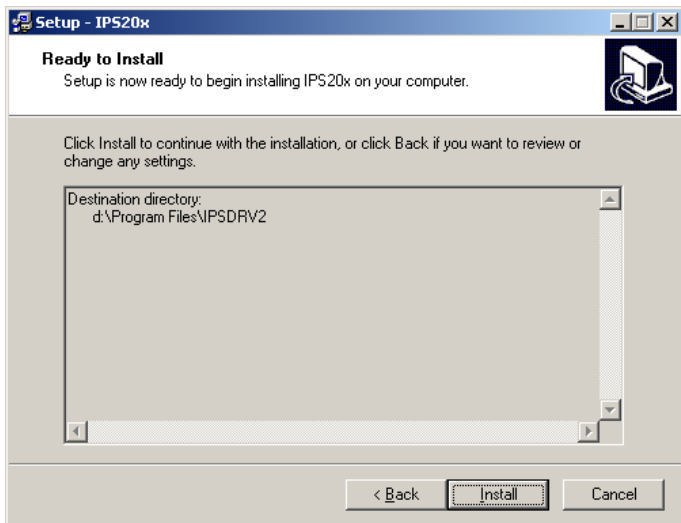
Setup - IPS20x

Ready to Install
Setup is now ready to begin installing IPS20x on your computer.

Click Install to continue with the installation, or click Back if you want to review or change any settings.

Destination directory:
d:\Program Files\IPSDRV2

< Back   Install   Cancel